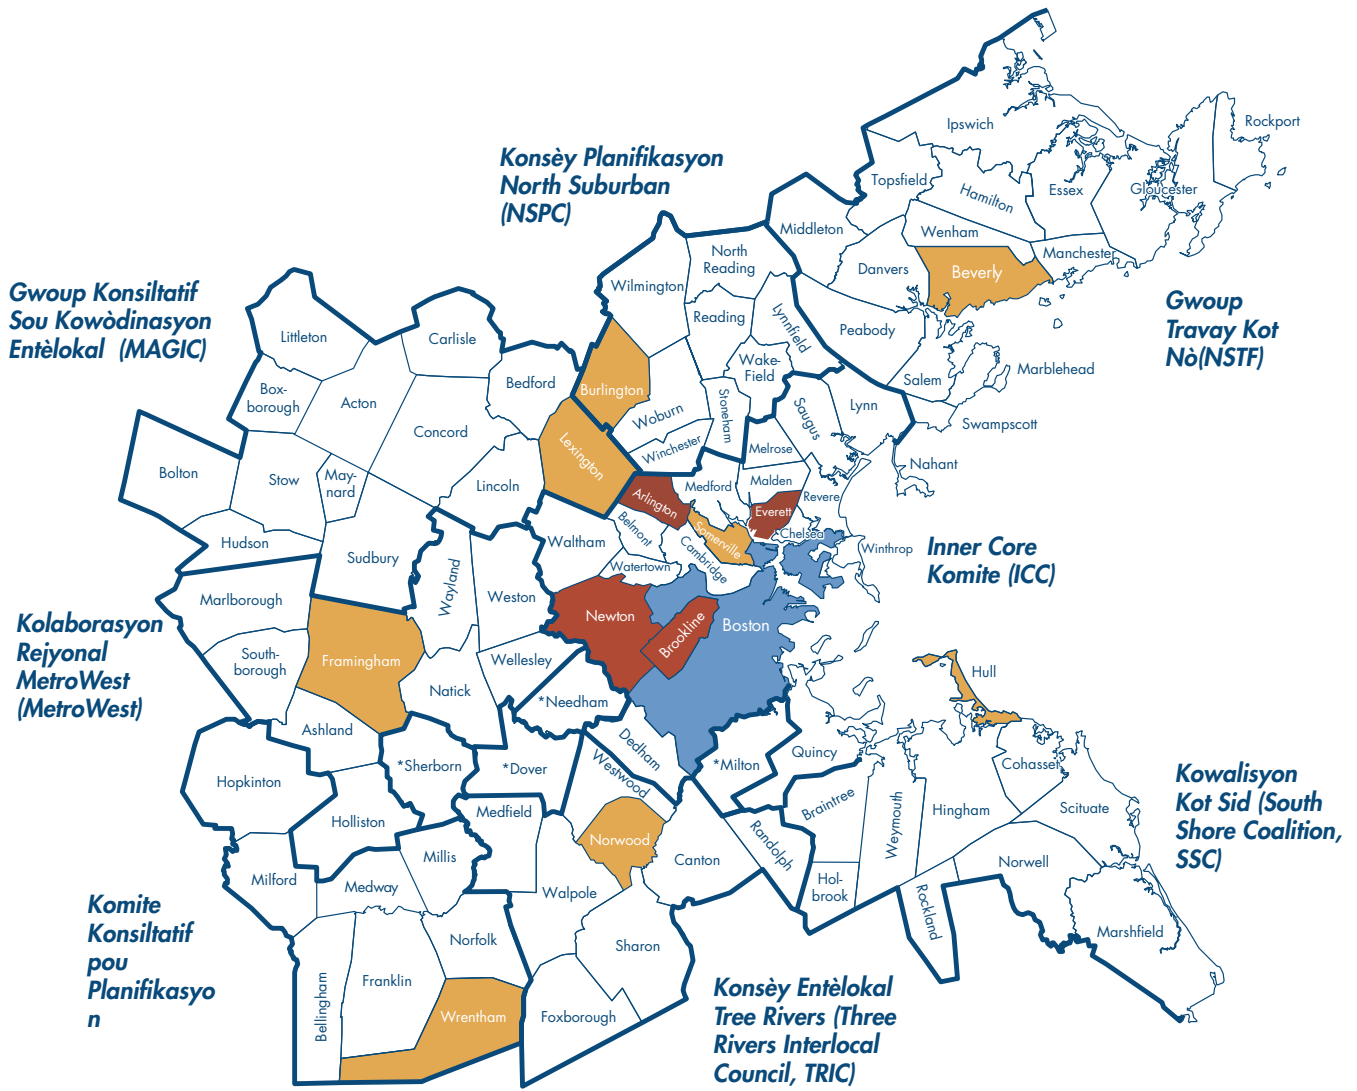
Konsèy Planifikasyon North Suburban (NSPC)

Gwoup Konsiltatif Sou Kowòdinasyon Entèlokal (MAGIC)

Gwoup Travay Kot Nò(NSTF)

Inner Core Komite (ICC)

Kolaborasyon Rejyonal MetroWest (MetroWest)

Kowalisyon Kot Sid (South Shore Coalition, SSC)

Komite Konsiltatif pou Planifikasyo n

Konsèy Entèlokal Tree Rivers (Three Rivers Interlocal Council, TRIC)

Ipswich
Rockport
Topsfield
Hamilton
Essex
Gloucester
Middleton
Wenham
Manchester
North Reading
Wilmington
Danvers
Beverly
Reading
Lynnfield
Peabody
Wake-Field
Salem
Marblehead
Littleton
Carlisle
Bedford
Burlington
Box-borough
Acton
Concord
Woburn
Stoneham
Saugus
Lynn
Swampscott
Lexington
Winchester
Melrose
Nahant
Bolton
Stow
May-nard
Lincoln
Medford
Malden
Revere
Arlington
Everett
Hudson
Belmont
Somerville
Chelsea
Winthrop
Sudbury
Waltham
Cambridge
Watertown
Wayland
Weston
Marlborough
Newton
Brookline
Boston
Framingham
South-borough
Wellesley
Hull
Natick
*Needham
Ashland
Dedham
*Sherborn
*Dover
Westwood
*Milton
Quincy
Hopkinton
Cohasset
Braintree
Weymouth
Hingham
Scituate
Holliston
Medfield
Norwood
Millis
Canton
Randolph
Milford
Medway
Walpole
Hol-brook
Norwell
Rockland
Norfolk
Sharon
Marshfield
Franklin
Bellingham
Wrentham
Foxborough